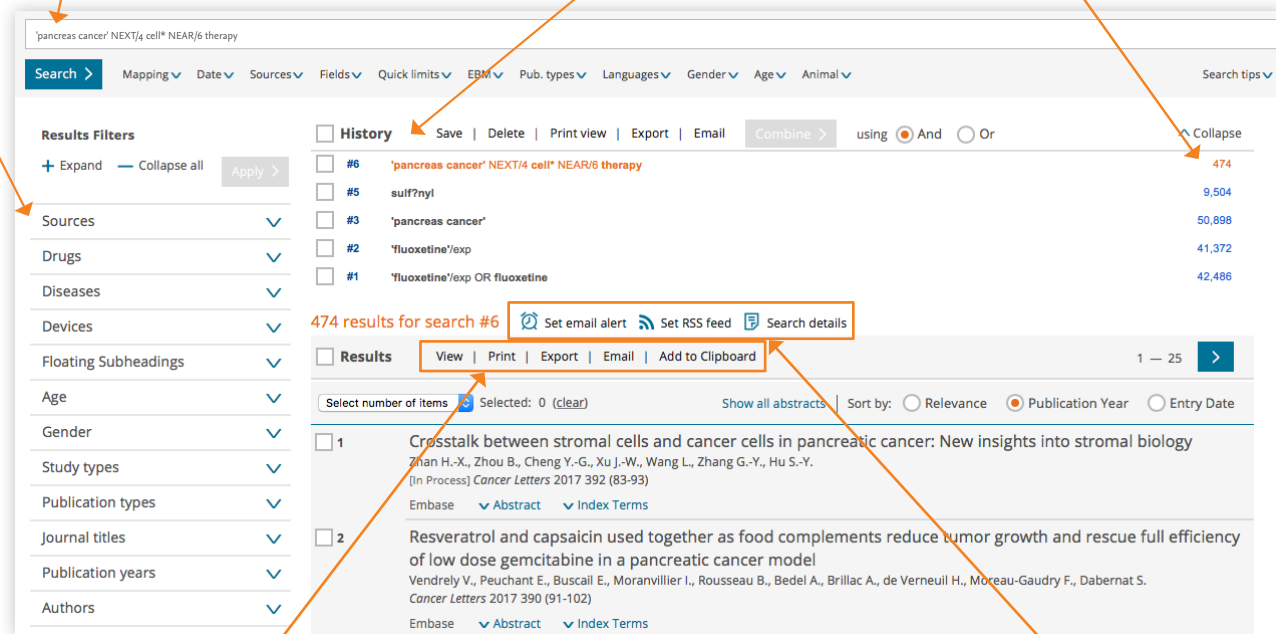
'pancreas cancer' NEXT/4 cell* NEAR/6 therapy

Search Mapping Date Sources Fields Quick limits EBM Pub. types Languages Gender Age Animal Search tips

Results Filters
+ Expand — Collapse all Apply

Sources
Drugs
Diseases
Devices
Floating Subheadings
Age
Gender
Study types
Publication types
Journal titles
Publication years
Authors

History Save | Delete | Print view | Export | Email Combine using And Or Collapse

| | | |
|---|---|---|
| #6 | 'pancreas cancer' NEXT/4 cell* NEAR/6 therapy | 474 |
| #5 | sulf?nyl | 9,504 |
| #3 | 'pancreas cancer' | 50,898 |
| #2 | 'fluoxetine'/exp | 41,372 |
| #1 | 'fluoxetine'/exp OR fluoxetine | 42,486 |

474 results for search #6 Set email alert Set RSS feed Search details

Results View | Print | Export | Email | Add to Clipboard 1 — 25

Select number of items Selected: 0 (clear) Show all abstracts | Sort by: Relevance Publication Year Entry Date

1 Crosstalk between stromal cells and cancer cells in pancreatic cancer: New insights into stromal biology
Zhan H.-X., Zhou B., Cheng Y.-G., Xu J.-W., Wang L., Zhang G.-Y., Hu S.-Y.
[In Process] Cancer Letters 2017 392 (83-93)
Embase Abstract Index Terms

2 Resveratrol and capsaicin used together as food complements reduce tumor growth and rescue full efficiency of low dose gemcitabine in a pancreatic cancer model
Vendrely V., Peuchant E., Buscail E., Moranvillier I., Rousseau B., Bedel A., Brillac A., de Verneuil H., Moreau-Gaudry F., Dabernat S.
Cancer Letters 2017 390 (91-102)
Embase Abstract Index Terms